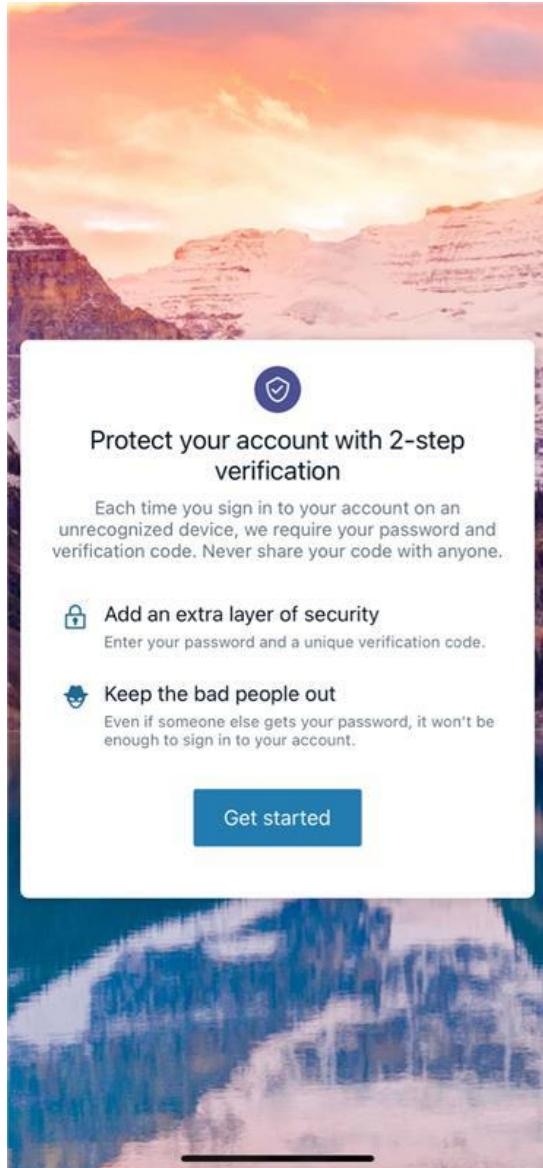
Protect your account with 2-step verification

Each time you sign in to your account on an unrecognized device, we require your password and verification code. Never share your code with anyone.

Add an extra layer of security
Enter your password and a unique verification code.

Keep the bad people out
Even if someone else gets your password, it won't be enough to sign in to your account.

Get started